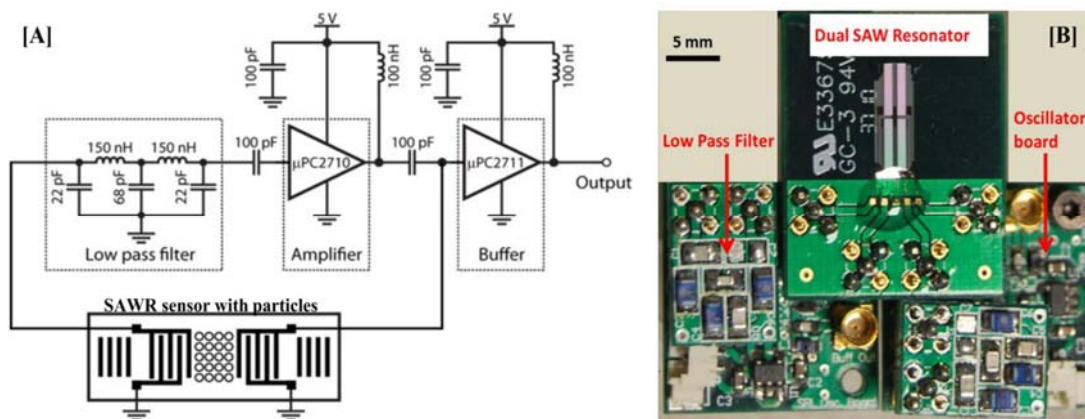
[A]

5 V

100 pF

100 nH

5 V

100 pF

100 nH

150 nH

150 nH

100 pF

μPC2710

100 pF

μPC2711

Output

22 pF

68 pF

22 pF

Low pass filter

Amplifier

Buffer

SAWR sensor with particles

5 mm

Dual SAW Resonator

[B]

E3367

GC-3 94V

Low Pass Filter

Oscillator board

C3

C2